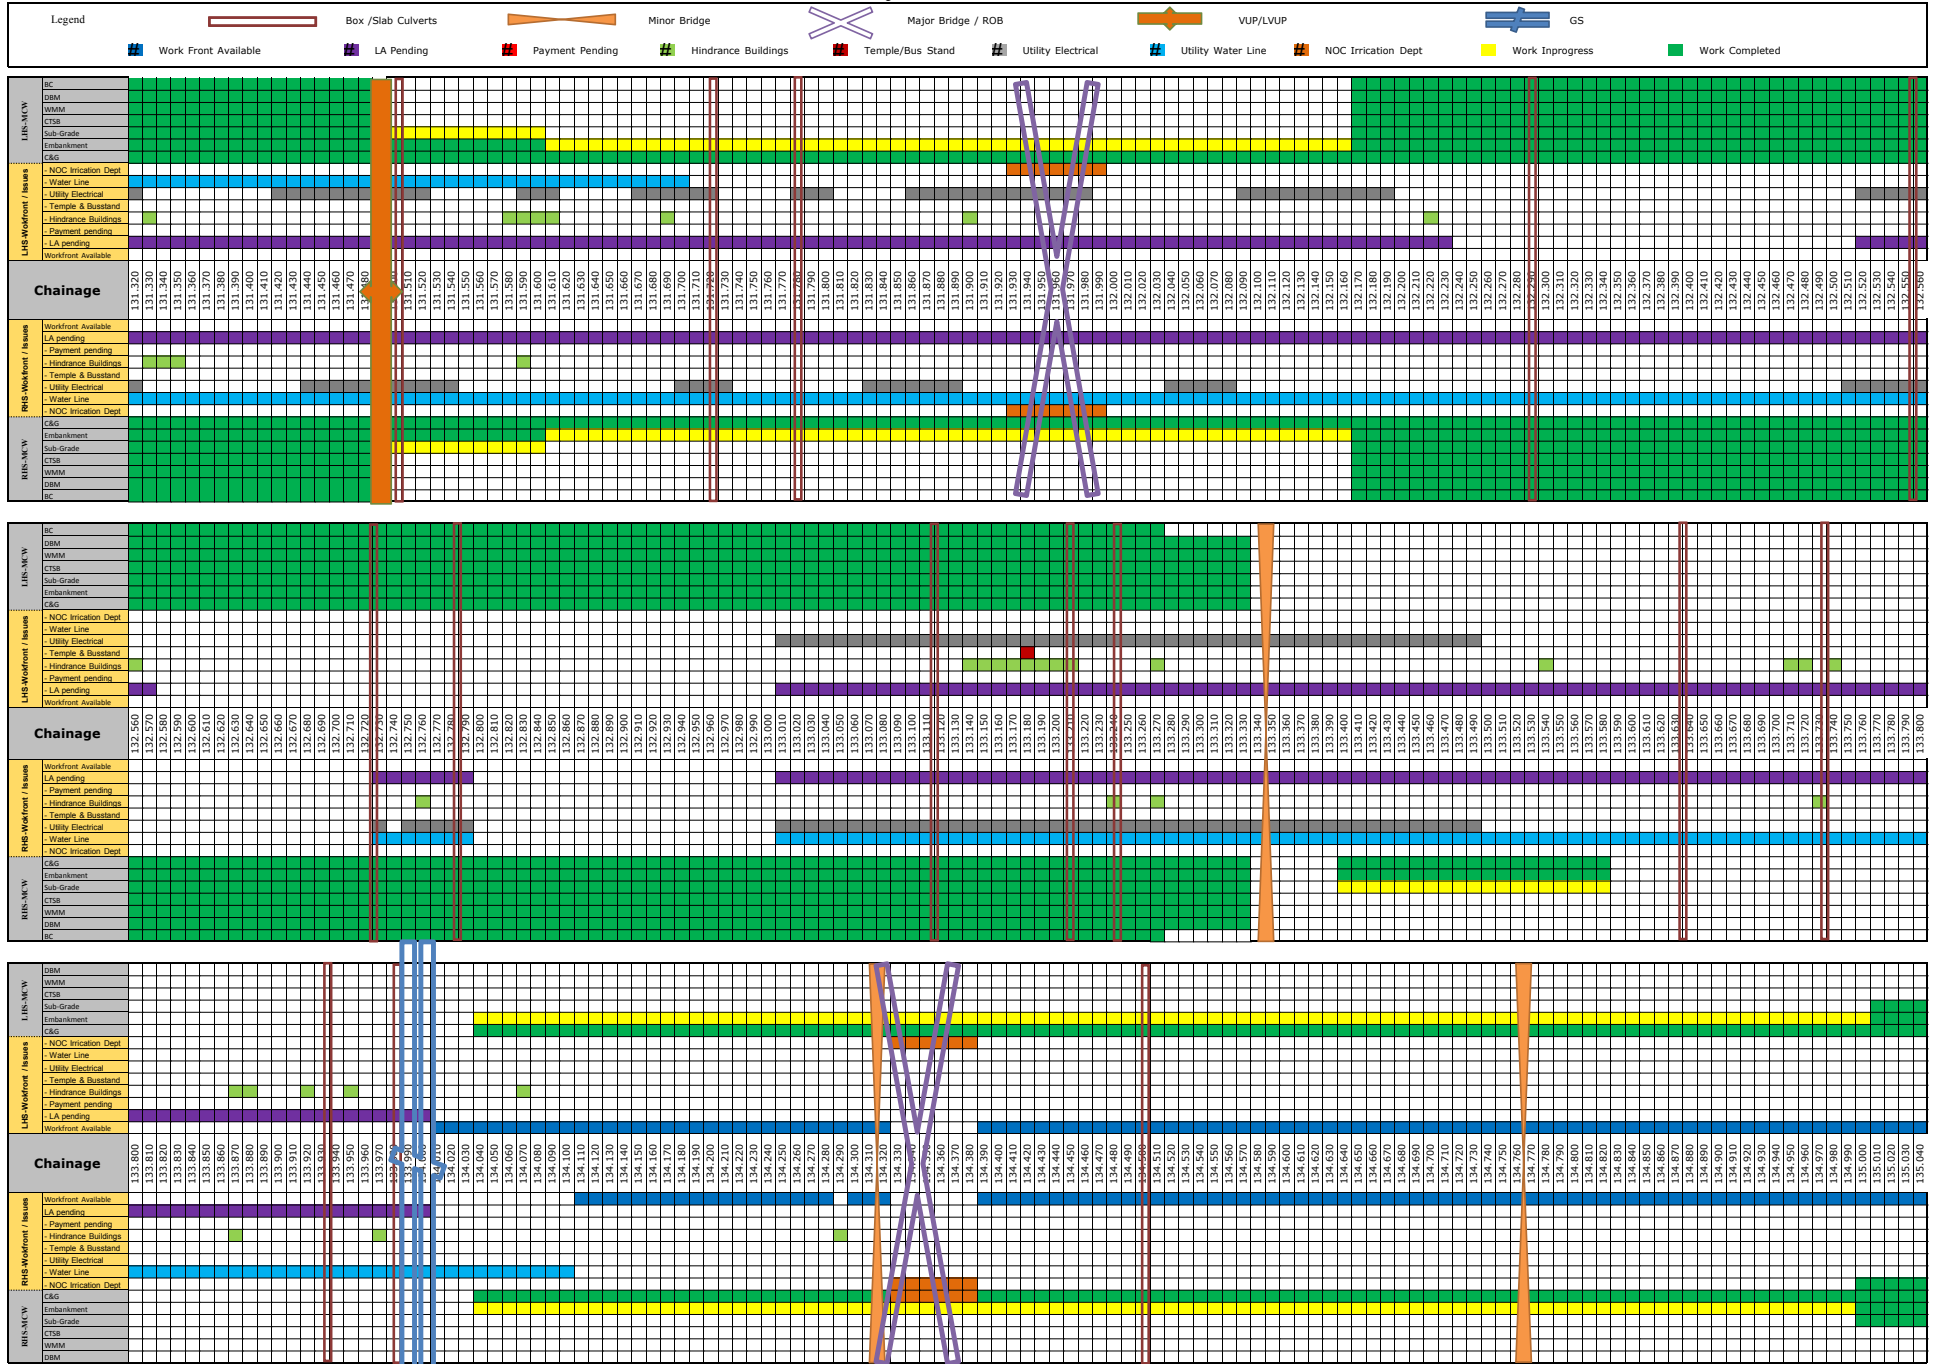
Legend | Box /Slab Culverts | Minor Bridge | Major Bridge / ROB | VUP/LVUP | GS

Work Front Available | LA Pending | Payment Pending | Hindrance Buildings | Temple/Bus Stand | Utility Electrical | Utility Water Line | NOC Irrication Dept | Work Inprogress | Work Completed

LHS-MCW
BC
DBM
WMM
CTSB
Sub-Grade
Embankment
C&G

LHS-Workfront / Issues
- NOC Irrication Dept
- Water Line
- Utility Electrical
- Temple & Busstand
- Hindrance Buildings
- Payment pending
- LA pending
Workfront Available

Chainage
131.320 131.330 131.340 131.350 131.360 131.370 131.380 131.390 131.400 131.410 131.420 131.430 131.440 131.450 131.460 131.470 131.480 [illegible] 131.510 131.520 131.530 131.540 131.550 131.560 131.570 131.580 131.590 131.600 131.610 131.620 131.630 131.640 131.650 131.660 131.670 131.680 131.690 131.700 131.710 131.720 131.730 131.740 131.750 131.760 131.770 131.780 131.790 131.800 131.810 131.820 131.830 131.840 131.850 131.860 131.870 131.880 131.890 131.900 131.910 131.920 131.930 131.940 131.950 131.960 131.970 131.980 131.990 132.000 132.010 132.020 132.030 132.040 132.050 132.060 132.070 132.080 132.090 132.100 132.110 132.120 132.130 132.140 132.150 132.160 132.170 132.180 132.190 132.200 132.210 132.220 132.230 132.240 132.250 132.260 132.270 132.280 132.290 132.300 132.310 132.320 132.330 132.340 132.350 132.360 132.370 132.380 132.390 132.400 132.410 132.420 132.430 132.440 132.450 132.460 132.470 132.480 132.490 132.500 132.510 132.520 132.530 132.540 132.550 132.560

RHS-Workfront / Issues
Workfront Available
LA pending
- Payment pending
- Hindrance Buildings
- Temple & Busstand
- Utility Electrical
- Water Line
- NOC Irrication Dept

RHS-MCW
C&G
Embankment
Sub-Grade
CTSB
WMM
DBM
BC

LHS-MCW
BC
DBM
WMM
CTSB
Sub-Grade
Embankment
C&G

LHS-Workfront / Issues
- NOC Irrication Dept
- Water Line
- Utility Electrical
- Temple & Busstand
- Hindrance Buildings
- Payment pending
- LA pending
Workfront Available

Chainage
132.560 132.570 132.580 132.590 132.600 132.610 132.620 132.630 132.640 132.650 132.660 132.670 132.680 132.690 132.700 132.710 132.720 132.730 132.740 132.750 132.760 132.770 132.780 132.790 132.800 132.810 132.820 132.830 132.840 132.850 132.860 132.870 132.880 132.890 132.900 132.910 132.920 132.930 132.940 132.950 132.960 132.970 132.980 132.990 133.000 133.010 133.020 133.030 133.040 133.050 133.060 133.070 133.080 133.090 133.100 133.110 133.120 133.130 133.140 133.150 133.160 133.170 133.180 133.190 133.200 133.210 133.220 133.230 133.240 133.250 133.260 133.270 133.280 133.290 133.300 133.310 133.320 133.330 133.340 133.350 133.360 133.370 133.380 133.390 133.400 133.410 133.420 133.430 133.440 133.450 133.460 133.470 133.480 133.490 133.500 133.510 133.520 133.530 133.540 133.550 133.560 133.570 133.580 133.590 133.600 133.610 133.620 133.630 133.640 133.650 133.660 133.670 133.680 133.690 133.700 133.710 133.720 133.730 133.740 133.750 133.760 133.770 133.780 133.790 133.800

RHS-Workfront / Issues
Workfront Available
LA pending
- Payment pending
- Hindrance Buildings
- Temple & Busstand
- Utility Electrical
- Water Line
- NOC Irrication Dept

RHS-MCW
C&G
Embankment
Sub-Grade
CTSB
WMM
DBM
BC

LHS-MCW
DBM
WMM
CTSB
Sub-Grade
Embankment
C&G

LHS-Workfront / Issues
- NOC Irrication Dept
- Water Line
- Utility Electrical
- Temple & Busstand
- Hindrance Buildings
- Payment pending
- LA pending
Workfront Available

Chainage
133.800 133.810 133.820 133.830 133.840 133.850 133.860 133.870 133.880 133.890 133.900 133.910 133.920 133.930 133.940 133.950 133.960 133.970 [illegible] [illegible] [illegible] 134.020 134.030 134.040 134.050 134.060 134.070 134.080 134.090 134.100 134.110 134.120 134.130 134.140 134.150 134.160 134.170 134.180 134.190 134.200 134.210 134.220 134.230 134.240 134.250 134.260 134.270 134.280 134.290 134.300 134.310 134.320 134.330 134.340 134.350 134.360 134.370 134.380 134.390 134.400 134.410 134.420 134.430 134.440 134.450 134.460 134.470 134.480 134.490 134.500 134.510 134.520 134.530 134.540 134.550 134.560 134.570 134.580 134.590 134.600 134.610 134.620 134.630 134.640 134.650 134.660 134.670 134.680 134.690 134.700 134.710 134.720 134.730 134.740 134.750 134.760 134.770 134.780 134.790 134.800 134.810 134.820 134.830 134.840 134.850 134.860 134.870 134.880 134.890 134.900 134.910 134.920 134.930 134.940 134.950 134.960 134.970 134.980 134.990 135.000 135.010 135.020 135.030 135.040

RHS-Workfront / Issues
Workfront Available
LA pending
- Payment pending
- Hindrance Buildings
- Temple & Busstand
- Utility Electrical
- Water Line
- NOC Irrication Dept

RHS-MCW
C&G
Embankment
Sub-Grade
CTSB
WMM
DBM